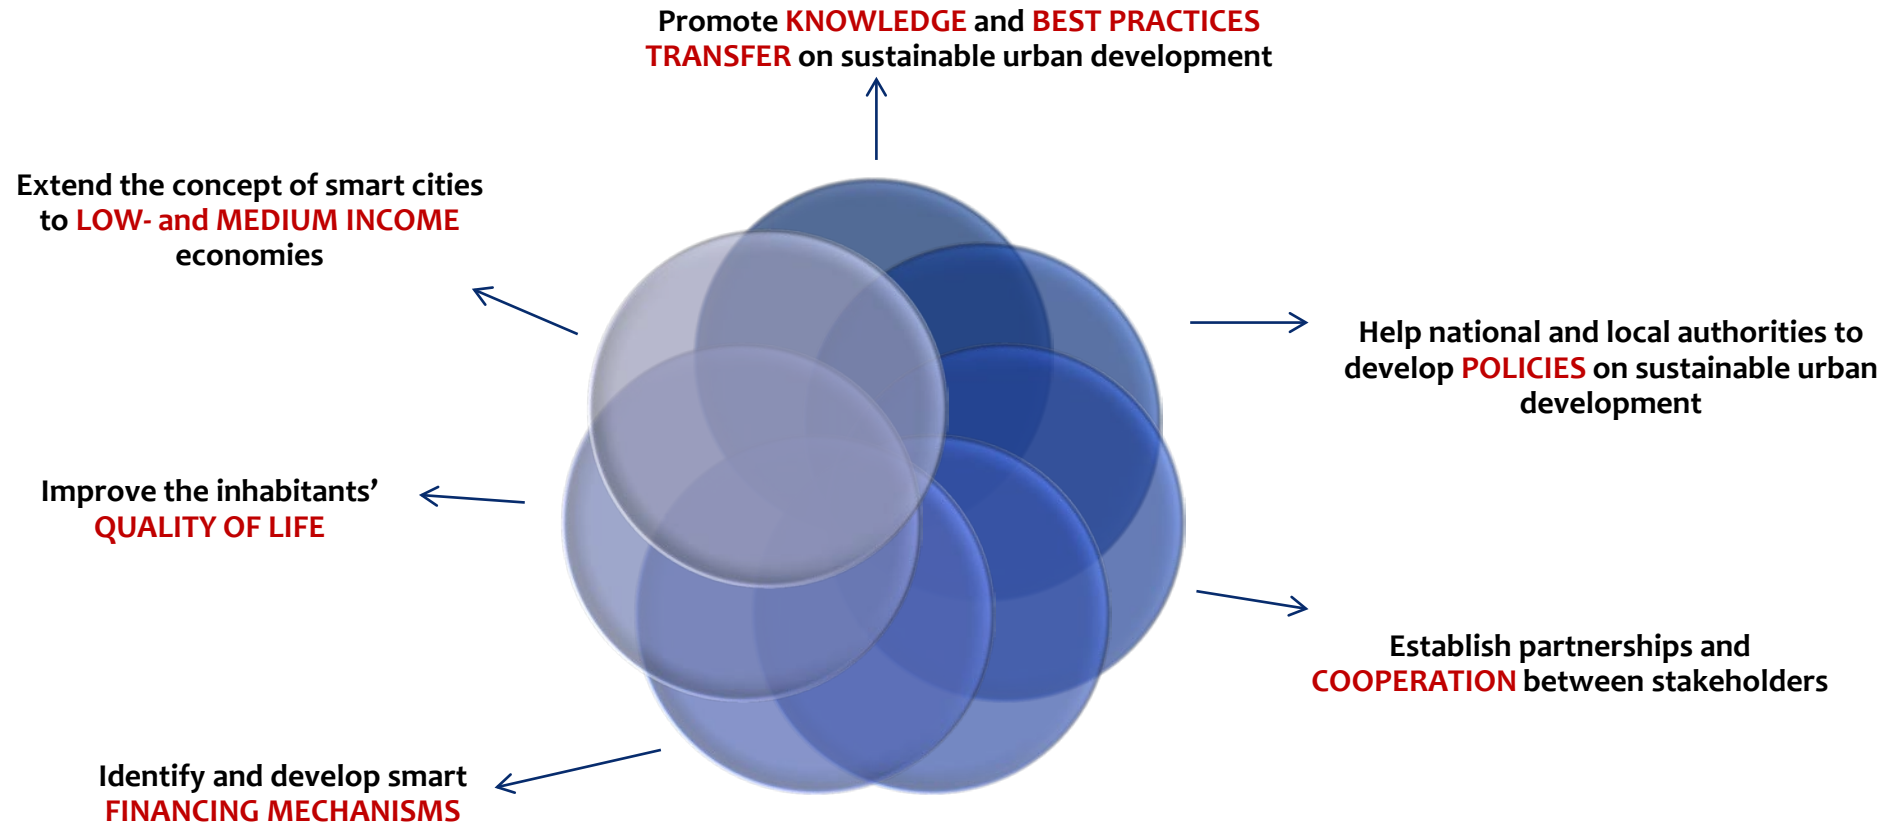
Promote KNOWLEDGE and BEST PRACTICES TRANSFER on sustainable urban development

Extend the concept of smart cities to LOW- and MEDIUM INCOME economies

Help national and local authorities to develop POLICIES on sustainable urban development

Improve the inhabitants' QUALITY OF LIFE

Establish partnerships and COOPERATION between stakeholders

Identify and develop smart FINANCING MECHANISMS